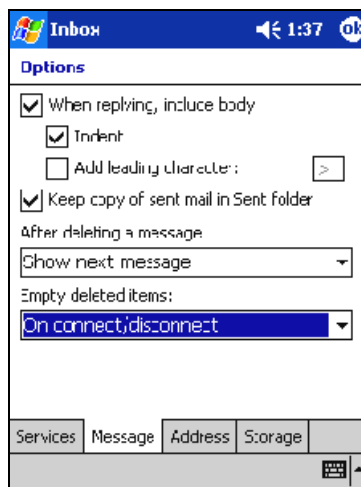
Inbox 1:37 ok

Options

When replying, include body

Indent

Add leading character: >

Keep copy of sent mail in Sent folder

After deleting a message

Show next message

Empty deleted items:

On connect/disconnect

Services | Message | Address | Storage